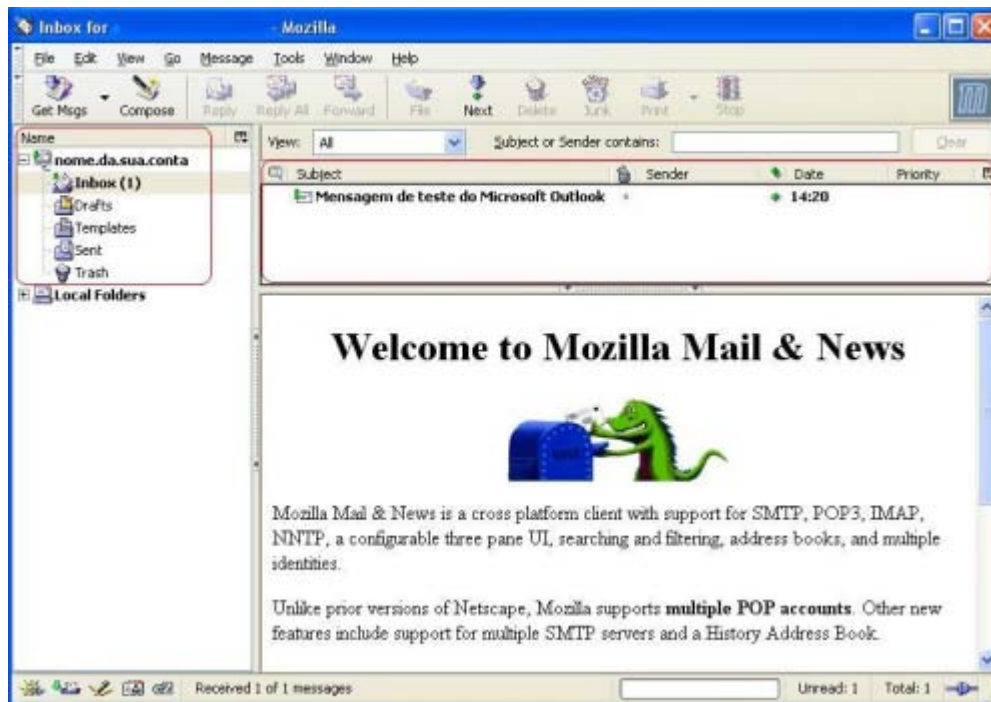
Inbox for - Mozilla

File Edit View Go Message Tools Window Help

Get Msgs Compose Reply Reply All Forward File Next Delete Junk Print Stop

Name

nome.da.sua.conta
Inbox (1)
Drafts
Templates
Sent
Trash
Local Folders

View: All Subject or Sender contains: Clear

| Subject | Sender | Date | Priority |
|---|---|---|---|
| Mensagem de teste do Microsoft Outlook | | 14:20 | |

Welcome to Mozilla Mail & News

Mozilla Mail & News is a cross platform client with support for SMTP, POP3, IMAP, NNTP, a configurable three pane UI, searching and filtering, address books, and multiple identities.

Unlike prior versions of Netscape, Mozilla supports **multiple POP accounts**. Other new features include support for multiple SMTP servers and a History Address Book.

Received 1 of 1 messages Unread: 1 Total: 1